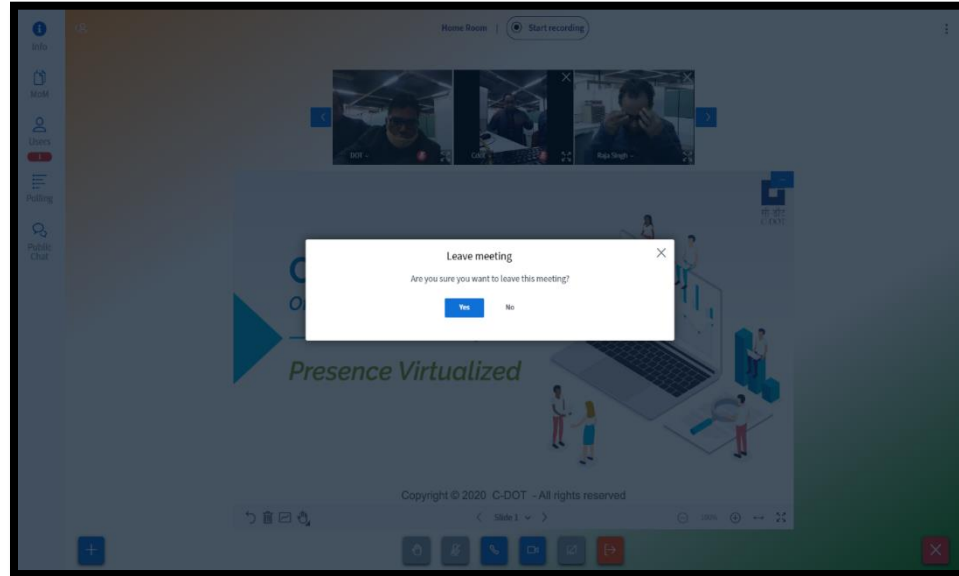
Info

MoM

Users

Polling

Public Chat

Home Room | Start recording

DOT

Cdot

Raju Singh

C-DOT

C

O

Presence Virtualized

Leave meeting

Are you sure you want to leave this meeting?

Yes

No

Copyright © 2020 C-DOT - All rights reserved

Slide 1

100%